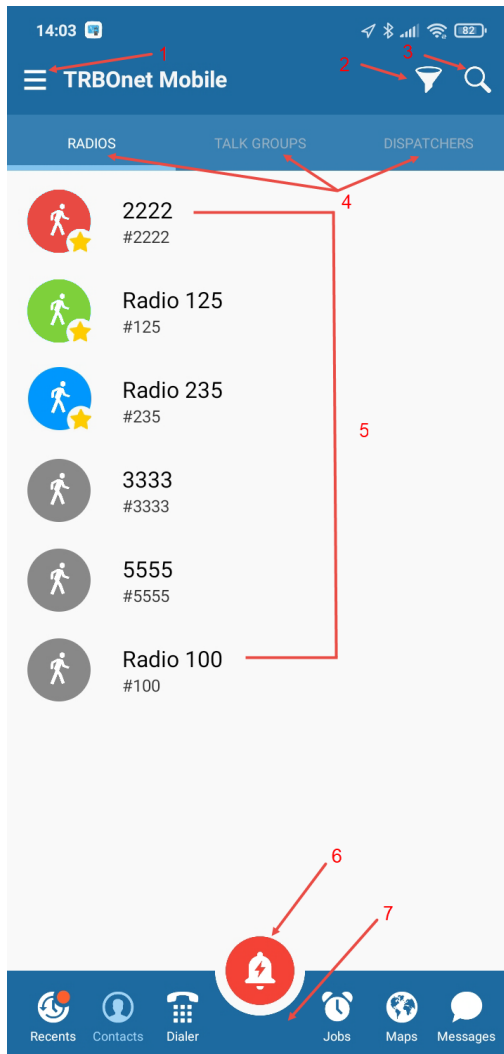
14:03

82

1

TRBOnet Mobile

2

3

RADIOS

TALK GROUPS

DISPATCHERS

4

2222
#2222

Radio 125
#125

Radio 235
#235

5

3333
#3333

5555
#5555

Radio 100
#100

6

7

Recents

Contacts

Dialer

Jobs

Maps

Messages